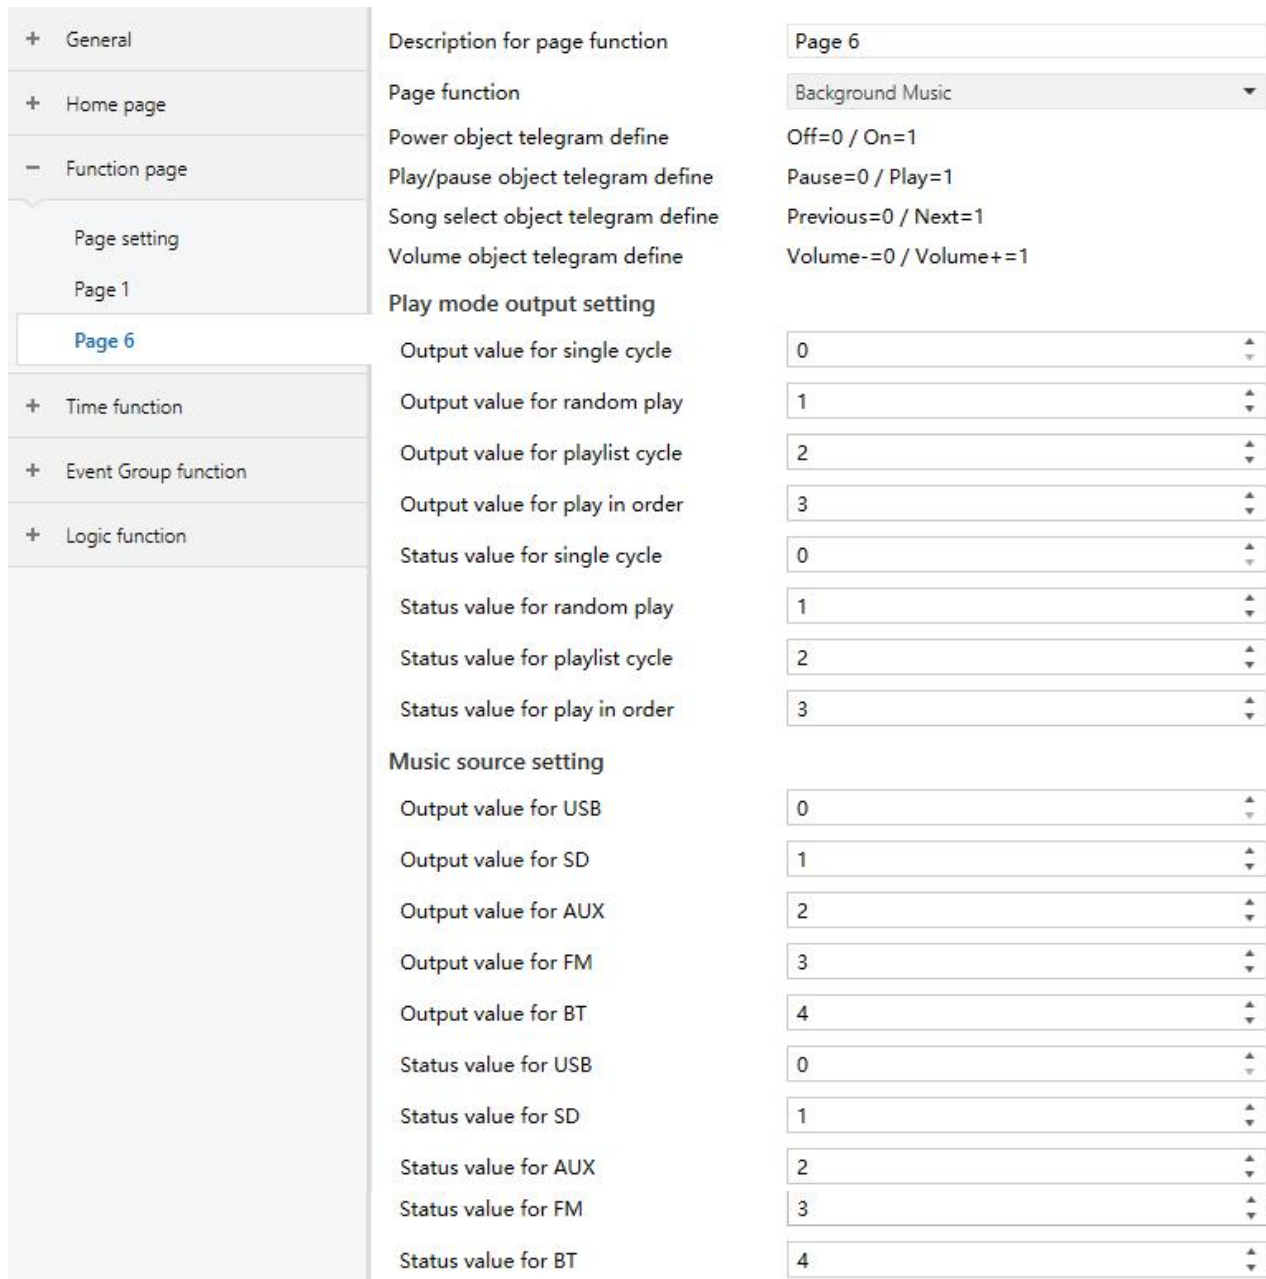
+ General

+ Home page

− Function page

Page setting

Page 1

Page 6

+ Time function

+ Event Group function

+ Logic function

| | |
|---|---|
| Description for page function | Page 6 |
| Page function | Background Music |
| Power object telegram define | Off=0 / On=1 |
| Play/pause object telegram define | Pause=0 / Play=1 |
| Song select object telegram define | Previous=0 / Next=1 |
| Volume object telegram define | Volume-=0 / Volume+=1 |

Play mode output setting

| | |
|---|---|
| Output value for single cycle | 0 |
| Output value for random play | 1 |
| Output value for playlist cycle | 2 |
| Output value for play in order | 3 |
| Status value for single cycle | 0 |
| Status value for random play | 1 |
| Status value for playlist cycle | 2 |
| Status value for play in order | 3 |

Music source setting

| | |
|---|---|
| Output value for USB | 0 |
| Output value for SD | 1 |
| Output value for AUX | 2 |
| Output value for FM | 3 |
| Output value for BT | 4 |
| Status value for USB | 0 |
| Status value for SD | 1 |
| Status value for AUX | 2 |
| Status value for FM | 3 |
| Status value for BT | 4 |